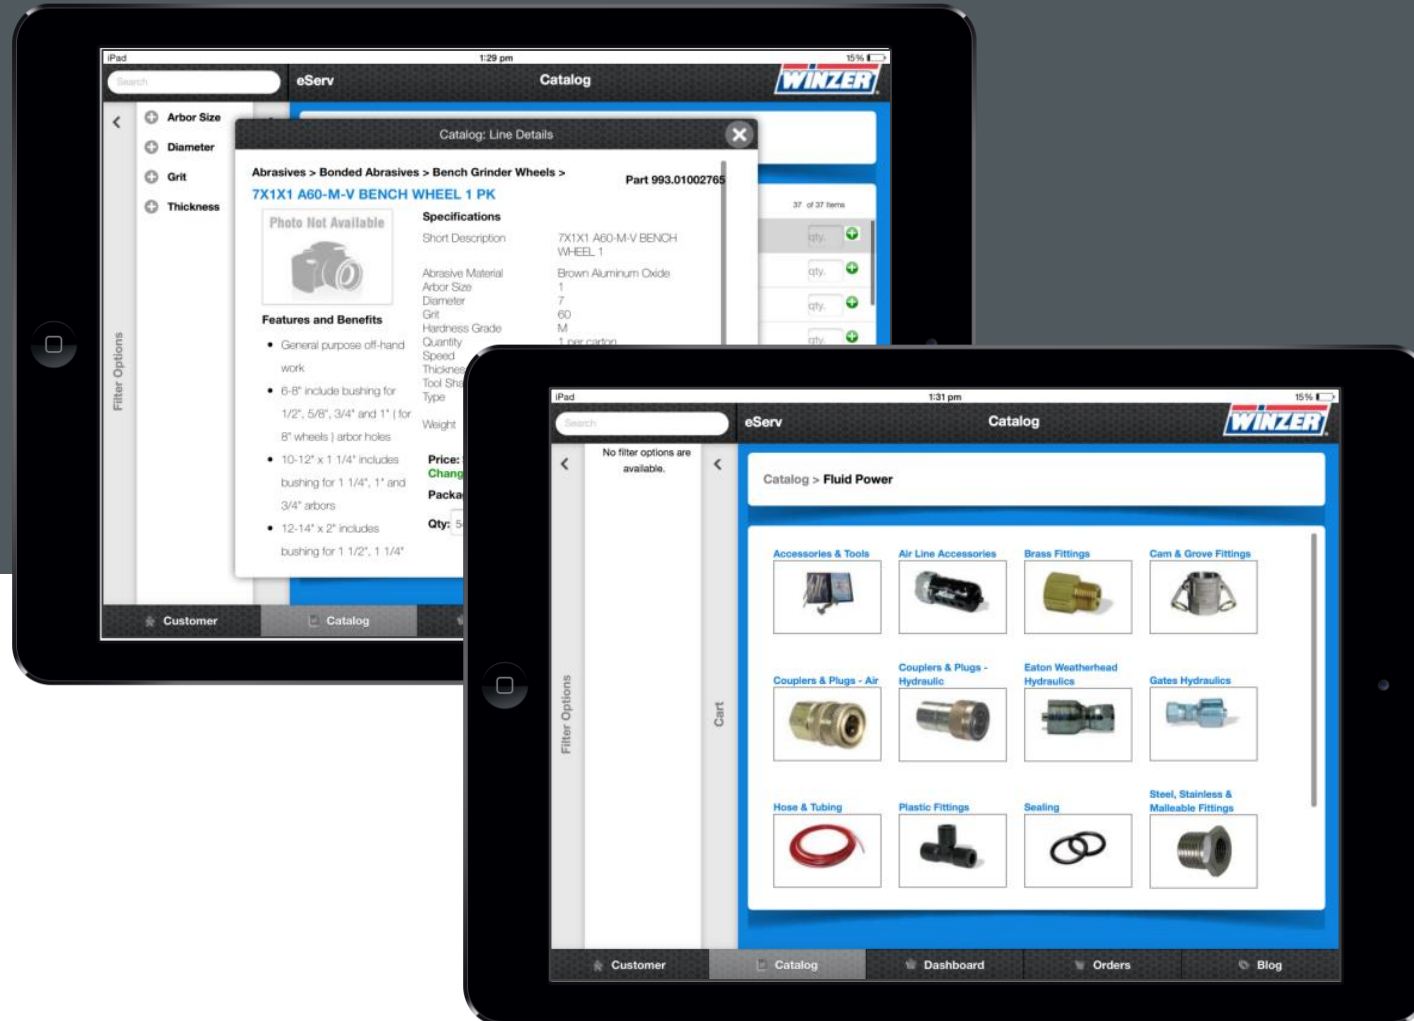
iPad 1:29 pm 15%

Search

eServ

Catalog

WINZER

Arbor Size

Diameter

Grit

Thickness

Filter Options

Catalog: Line Details

Abrasives > Bonded Abrasives > Bench Grinder Wheels >

Part 993.01002765

7X1X1 A60-M-V BENCH WHEEL 1 PK

Photo Not Available

Specifications

| | |
|---|---|
| Short Description | 7X1X1 A60-M-V BENCH WHEEL 1 |
| Abrasive Material | Brown Aluminum Oxide |
| Arbor Size | 1 |
| Diameter | 7 |
| Grit | 60 |
| Hardness Grade | M |
| Quantity | 1 per carton |
| Speed | |
| Thickne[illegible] | |
| Tool Sha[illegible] | |
| Type | |
| Weight | |

Features and Benefits

- General purpose off-hand work
- 6-8" include bushing for 1/2", 5/8", 3/4" and 1" (for 8" wheels) arbor holes
- 10-12" x 1 1/4" includes bushing for 1 1/4", 1" and 3/4" arbors
- 12-14" x 2" includes bushing for 1 1/2", 1 1/4"

Price: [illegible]
Chang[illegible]
Packa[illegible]
Qty: 5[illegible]

37 of 37 items

qty.
qty.
qty.
qty.

Customer
Catalog

iPad 1:31 pm 15%

Search

eServ

Catalog

WINZER

No filter options are available.

Filter Options

Cart

Catalog > Fluid Power

Accessories & Tools
Air Line Accessories
Brass Fittings
Cam & Grove Fittings
Couplers & Plugs - Air
Couplers & Plugs - Hydraulic
Eaton Weatherhead Hydraulics
Gates Hydraulics
Hose & Tubing
Plastic Fittings
Sealing
Steel, Stainless & Malleable Fittings

Customer
Catalog
Dashboard
Orders
Blog